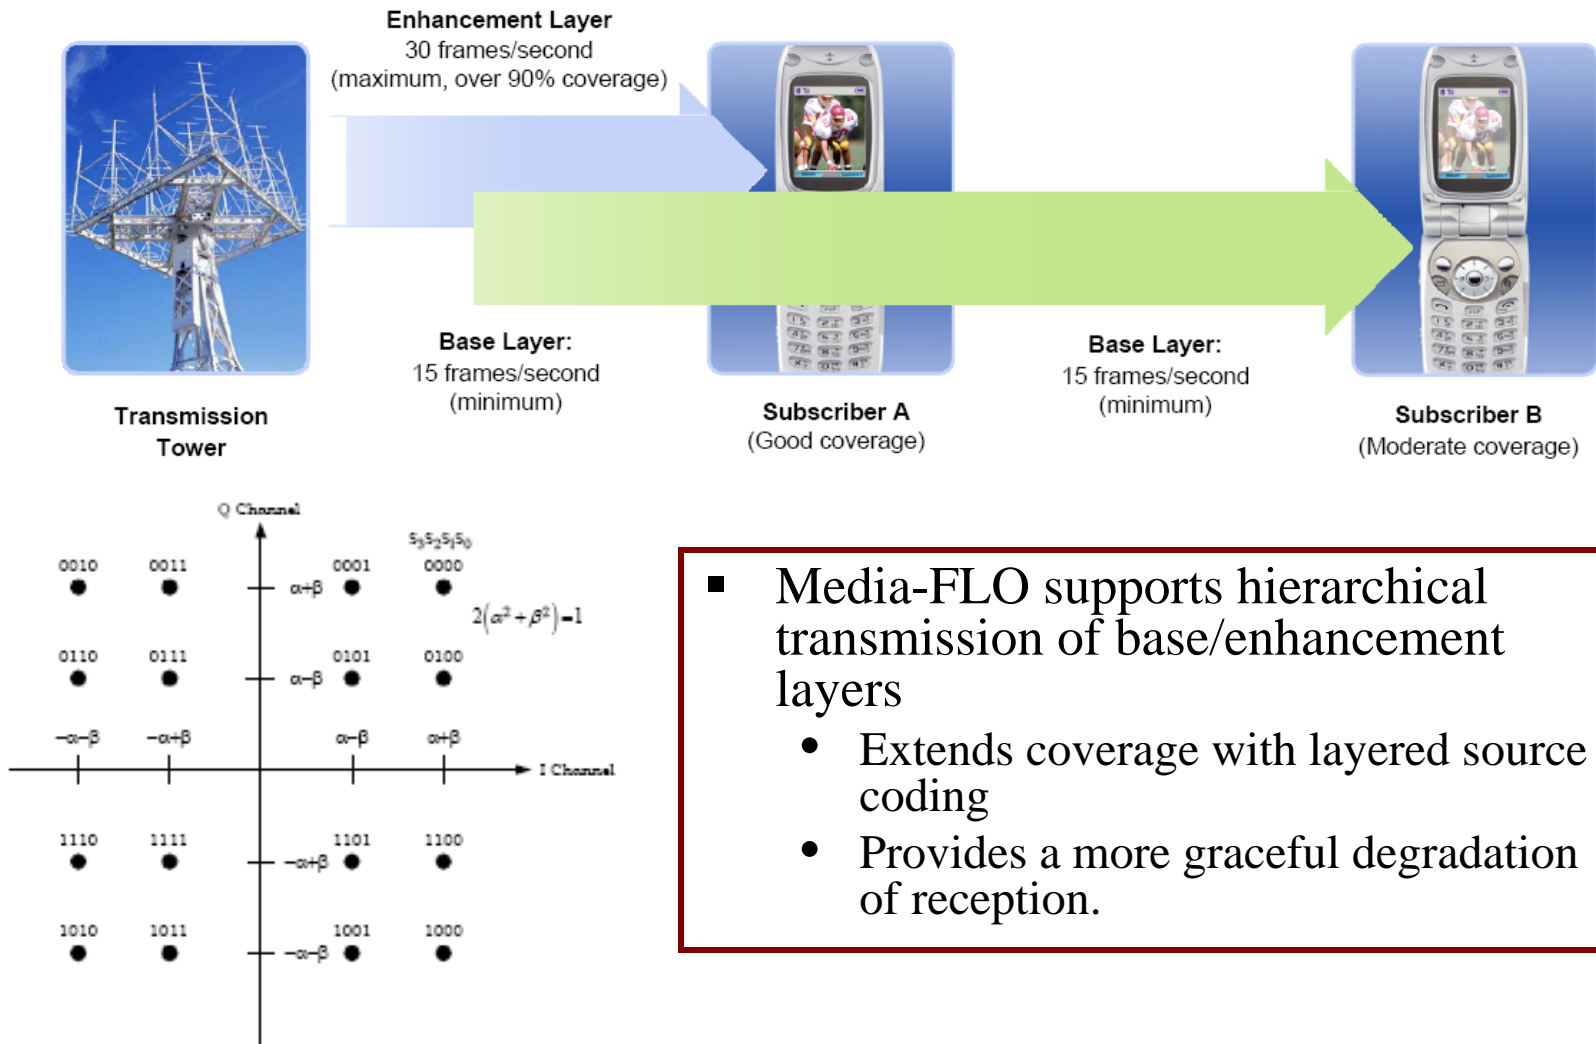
Enhancement Layer
30 frames/second
(maximum, over 90% coverage)

Base Layer:
15 frames/second
(minimum)

Base Layer:
15 frames/second
(minimum)

Transmission Tower

Subscriber A
(Good coverage)

Subscriber B
(Moderate coverage)

Q Channel

$s_3s_2s_1s_0$

0010 0011 0001 0000

$\alpha+\beta$

$2(\alpha^2+\beta^2)=1$

0110 0111 0101 0100

$\alpha-\beta$

$-\alpha-\beta$ $-\alpha+\beta$ $\alpha-\beta$ $\alpha+\beta$

I Channel

1110 1111 1101 1100

$-\alpha+\beta$

1010 1011 1001 1000

$-\alpha-\beta$

- Media-FLO supports hierarchical transmission of base/enhancement layers
  - Extends coverage with layered source coding
  - Provides a more graceful degradation of reception.